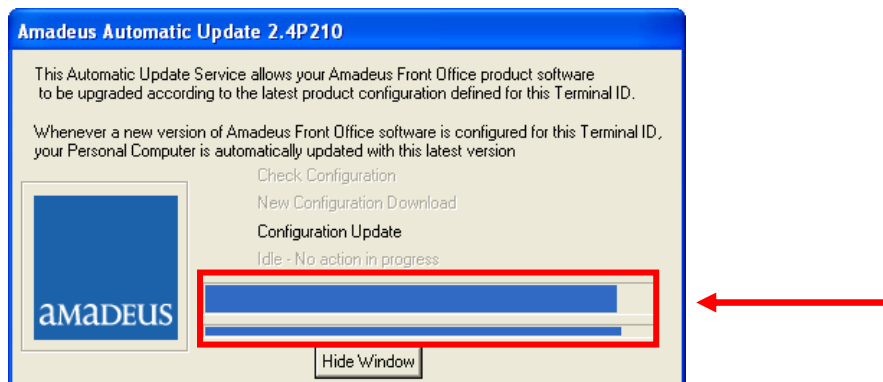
Amadeus Automatic Update 2.4P210

This Automatic Update Service allows your Amadeus Front Office product software to be upgraded according to the latest product configuration defined for this Terminal ID.

Whenever a new version of Amadeus Front Office software is configured for this Terminal ID, your Personal Computer is automatically updated with this latest version

Check Configuration
New Configuration Download
Configuration Update
Idle - No action in progress

amadeus

Hide Window